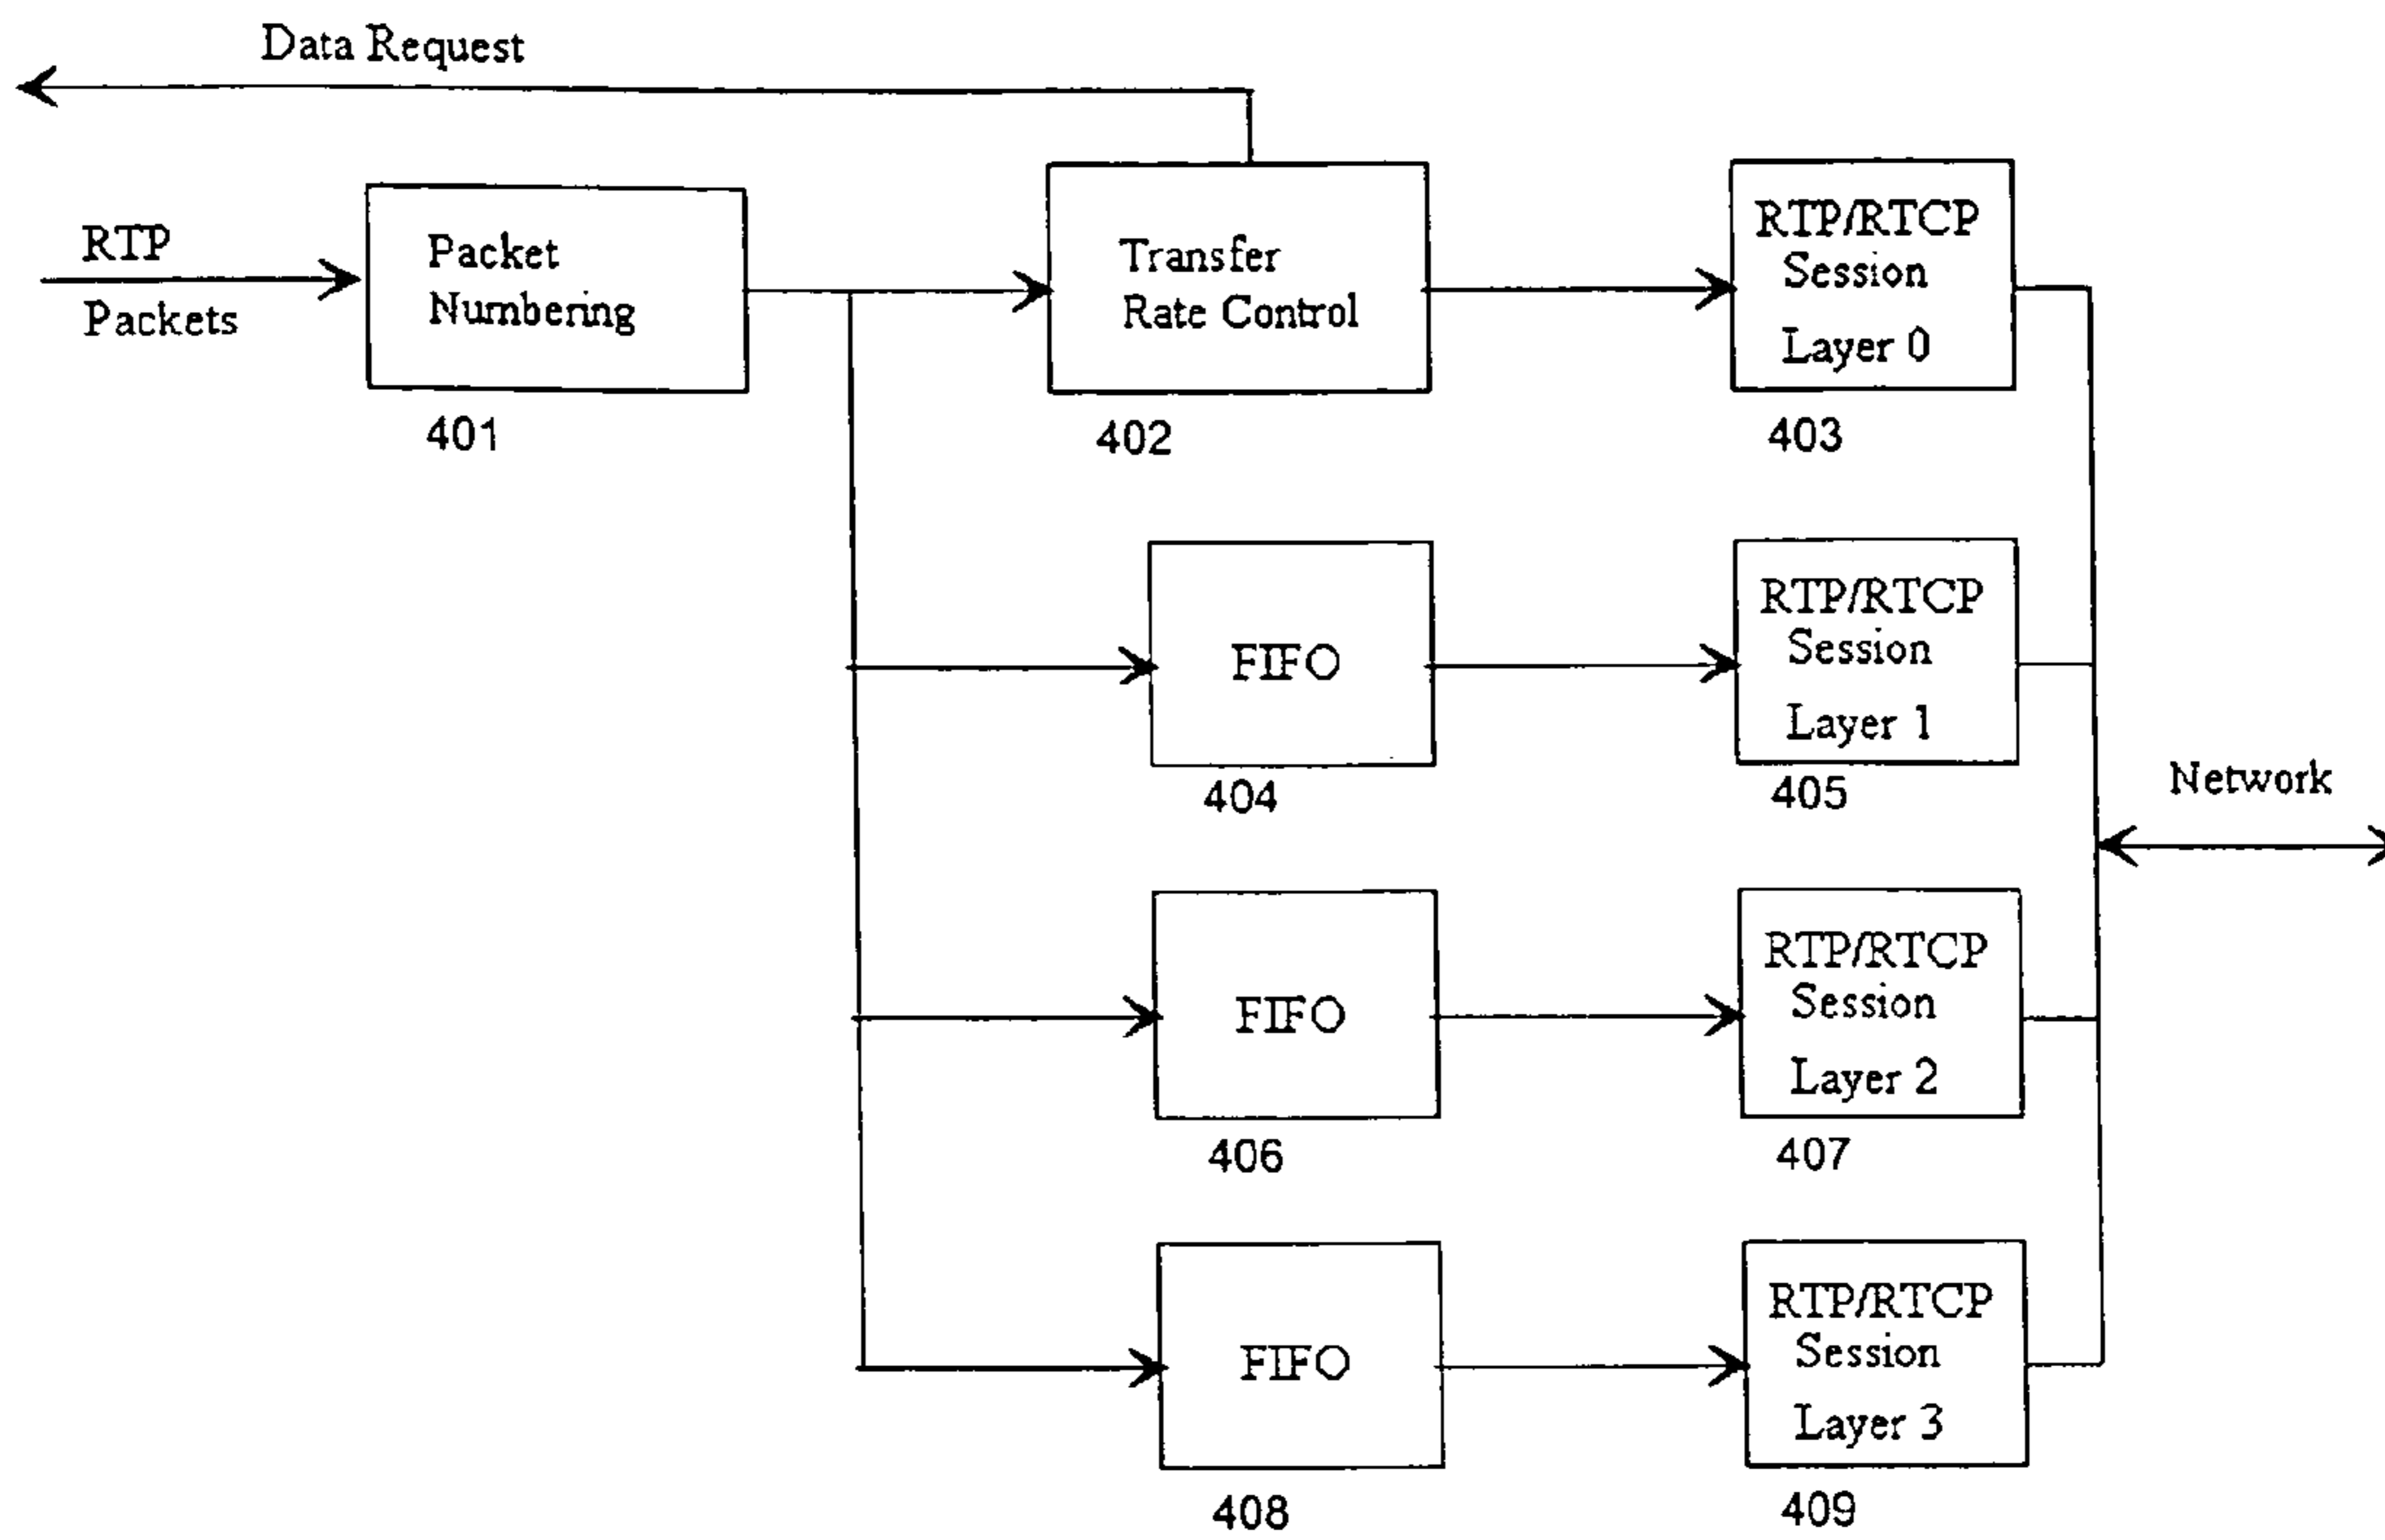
Data Request

RTP
Packets

Packet
Numbering

401

Transfer
Rate Control

402

RTP/RTCP
Session
Layer 0

403

FIFO

404

RTP/RTCP
Session
Layer 1

405

Network

FIFO

406

RTP/RTCP
Session
Layer 2

407

FIFO

408

RTP/RTCP
Session
Layer 3

409